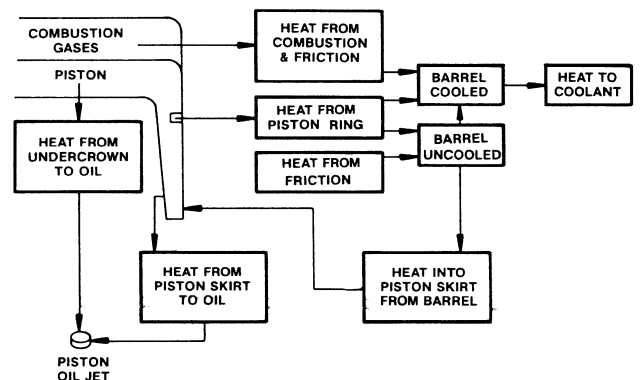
COMBUSTION GASES

PISTON

HEAT FROM COMBUSTION & FRICTION

BARREL COOLED

HEAT TO COOLANT

HEAT FROM PISTON RING

BARREL UNCOOLED

HEAT FROM FRICTION

HEAT FROM UNDERCROWN TO OIL

HEAT FROM PISTON SKIRT TO OIL

HEAT INTO PISTON SKIRT FROM BARREL

PISTON OIL JET